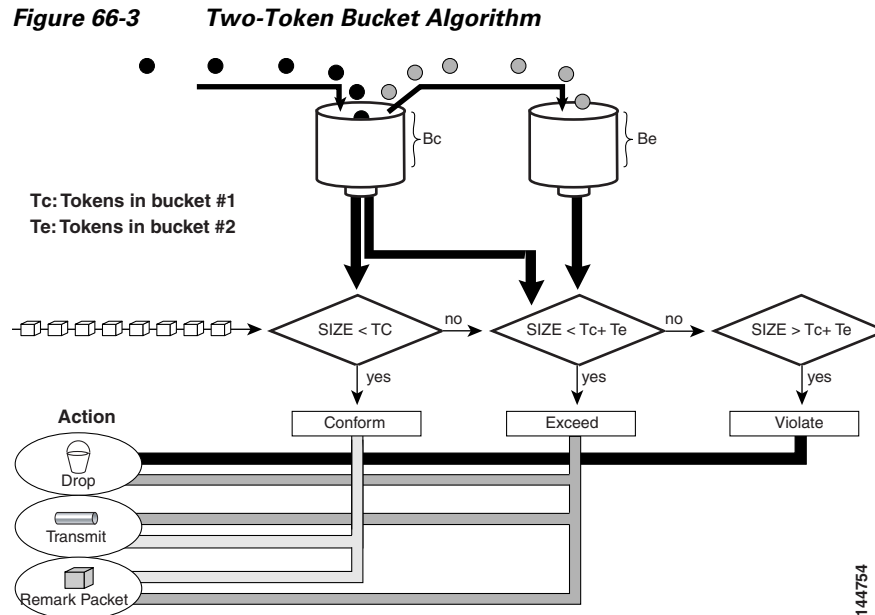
Figure 66-3 Two-Token Bucket Algorithm

Bc

Be

Tc: Tokens in bucket #1
Te: Tokens in bucket #2

SIZE < TC

no

SIZE < Tc+ Te

no

SIZE > Tc+ Te

yes

yes

yes

Action

Conform

Exceed

Violate

Drop

Transmit

Remark Packet

144754